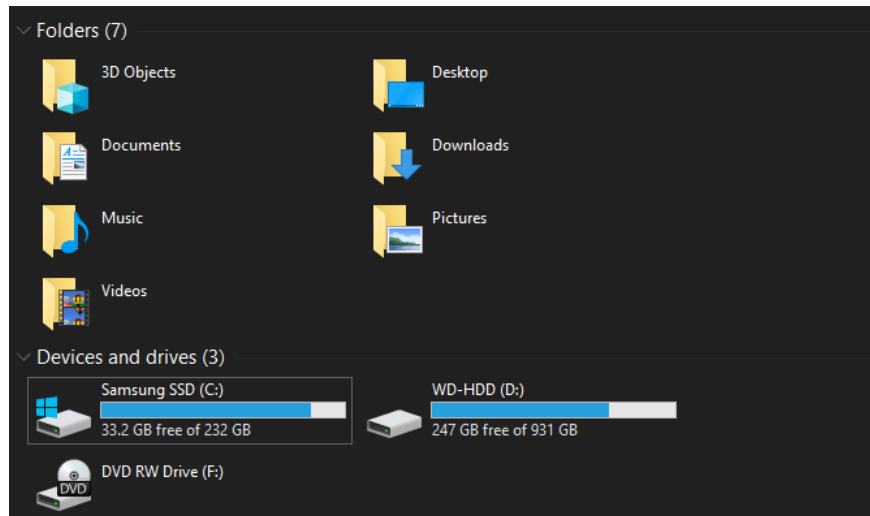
Folders (7)

3D Objects

Desktop

Documents

Downloads

Music

Pictures

Videos

Devices and drives (3)

Samsung SSD (C:)
33.2 GB free of 232 GB

WD-HDD (D:)
247 GB free of 931 GB

DVD

DVD RW Drive (F:)